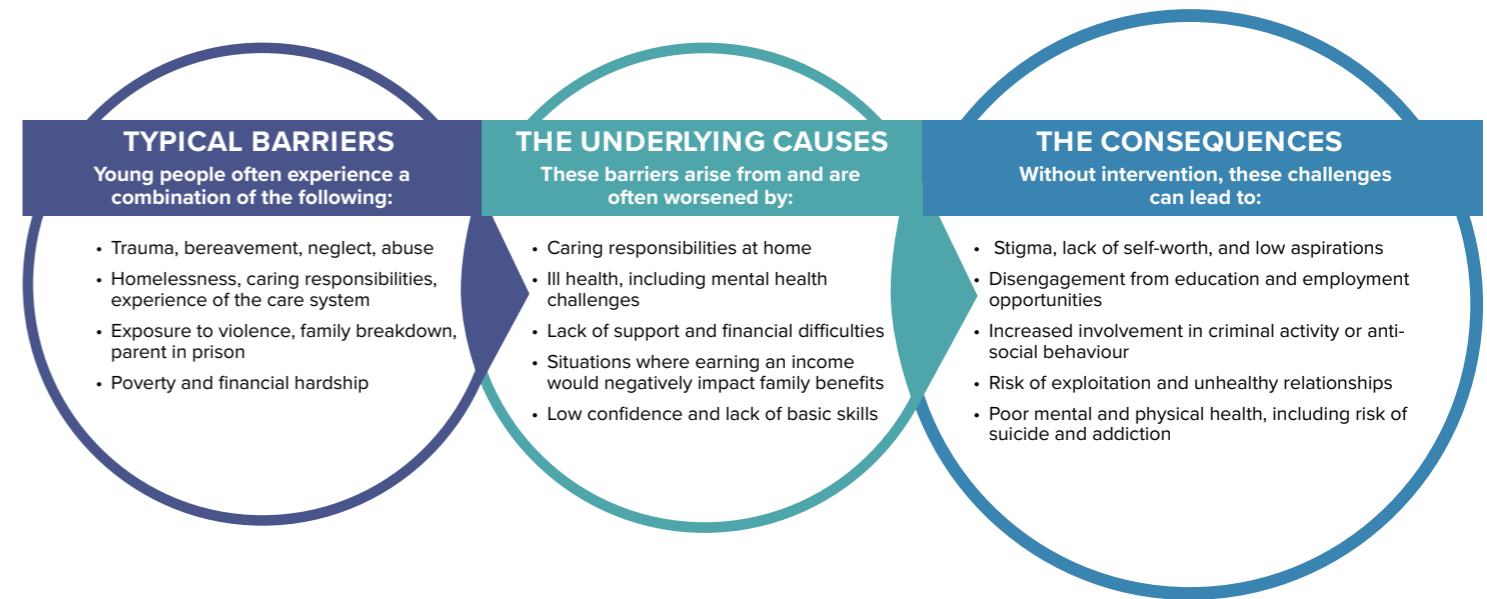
TYPICAL BARRIERS
Young people often experience a combination of the following:

• Trauma, bereavement, neglect, abuse
• Homelessness, caring responsibilities, experience of the care system
• Exposure to violence, family breakdown, parent in prison
• Poverty and financial hardship

THE UNDERLYING CAUSES
These barriers arise from and are often worsened by:

• Caring responsibilities at home
• Ill health, including mental health challenges
• Lack of support and financial difficulties
• Situations where earning an income would negatively impact family benefits
• Low confidence and lack of basic skills

THE CONSEQUENCES
Without intervention, these challenges can lead to:

• Stigma, lack of self-worth, and low aspirations
• Disengagement from education and employment opportunities
• Increased involvement in criminal activity or anti-social behaviour
• Risk of exploitation and unhealthy relationships
• Poor mental and physical health, including risk of suicide and addiction